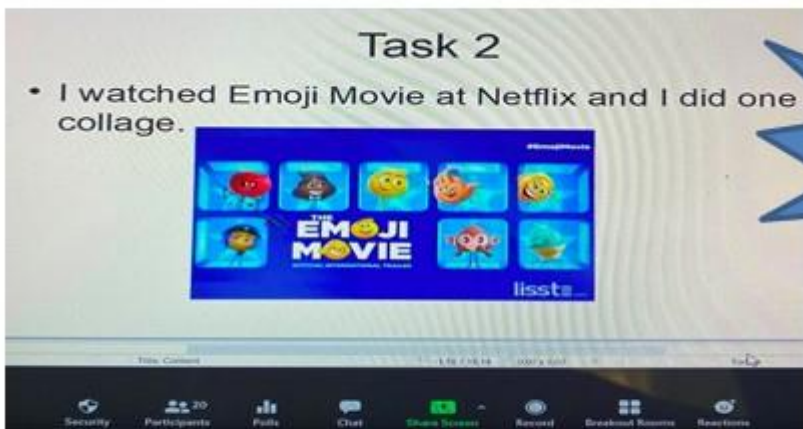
Task 2

• I watched Emoji Movie at Netflix and I did one collage.

#EmojiMovie

THE EMOJI MOVIE

OFFICIAL INTERNATIONAL TRAILER

lisst

Title Content

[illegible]

Security

20 Participants

Polls

Chat

Share Screen

Record

Breakout Rooms

Reactions